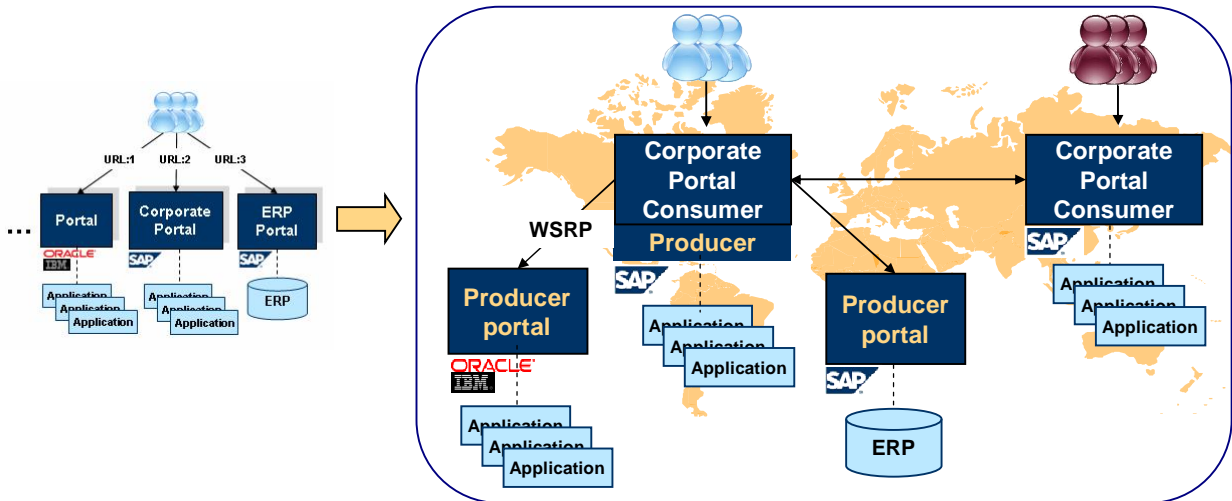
URL:1 URL:2 URL:3

...

Portal

ORACLE
IBM

Application
Application
Application

Corporate Portal

SAP

Application
Application
Application

ERP Portal

SAP

ERP

Corporate Portal Consumer

Producer

SAP

Application
Application
Application

WSRP

Producer portal

ORACLE
IBM

Application
Application
Application

Producer portal

SAP

ERP

Corporate Portal Consumer

SAP

Application
Application
Application